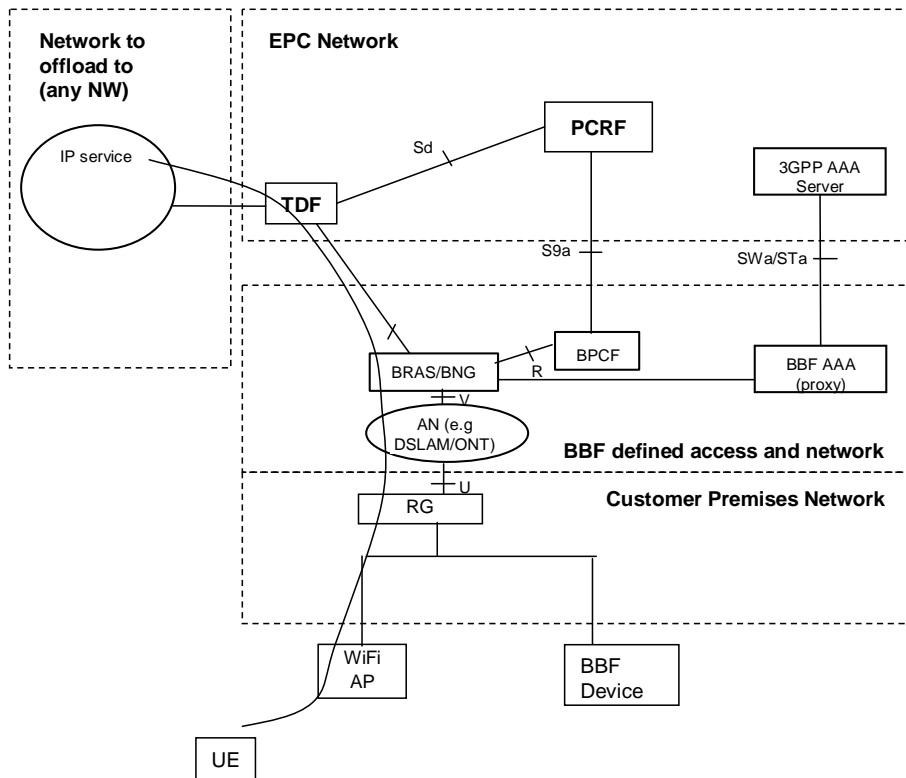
Network to offload to (any NW)

EPC Network

IP service

Sd

PCRF

3GPP AAA Server

TDF

S9a

SWa/STa

BPCF

BRAS/BNG

R

BBF AAA (proxy)

V

AN (e.g DSLAM/ONT)

BBF defined access and network

U

RG

Customer Premises Network

WiFi AP

BBF Device

UE